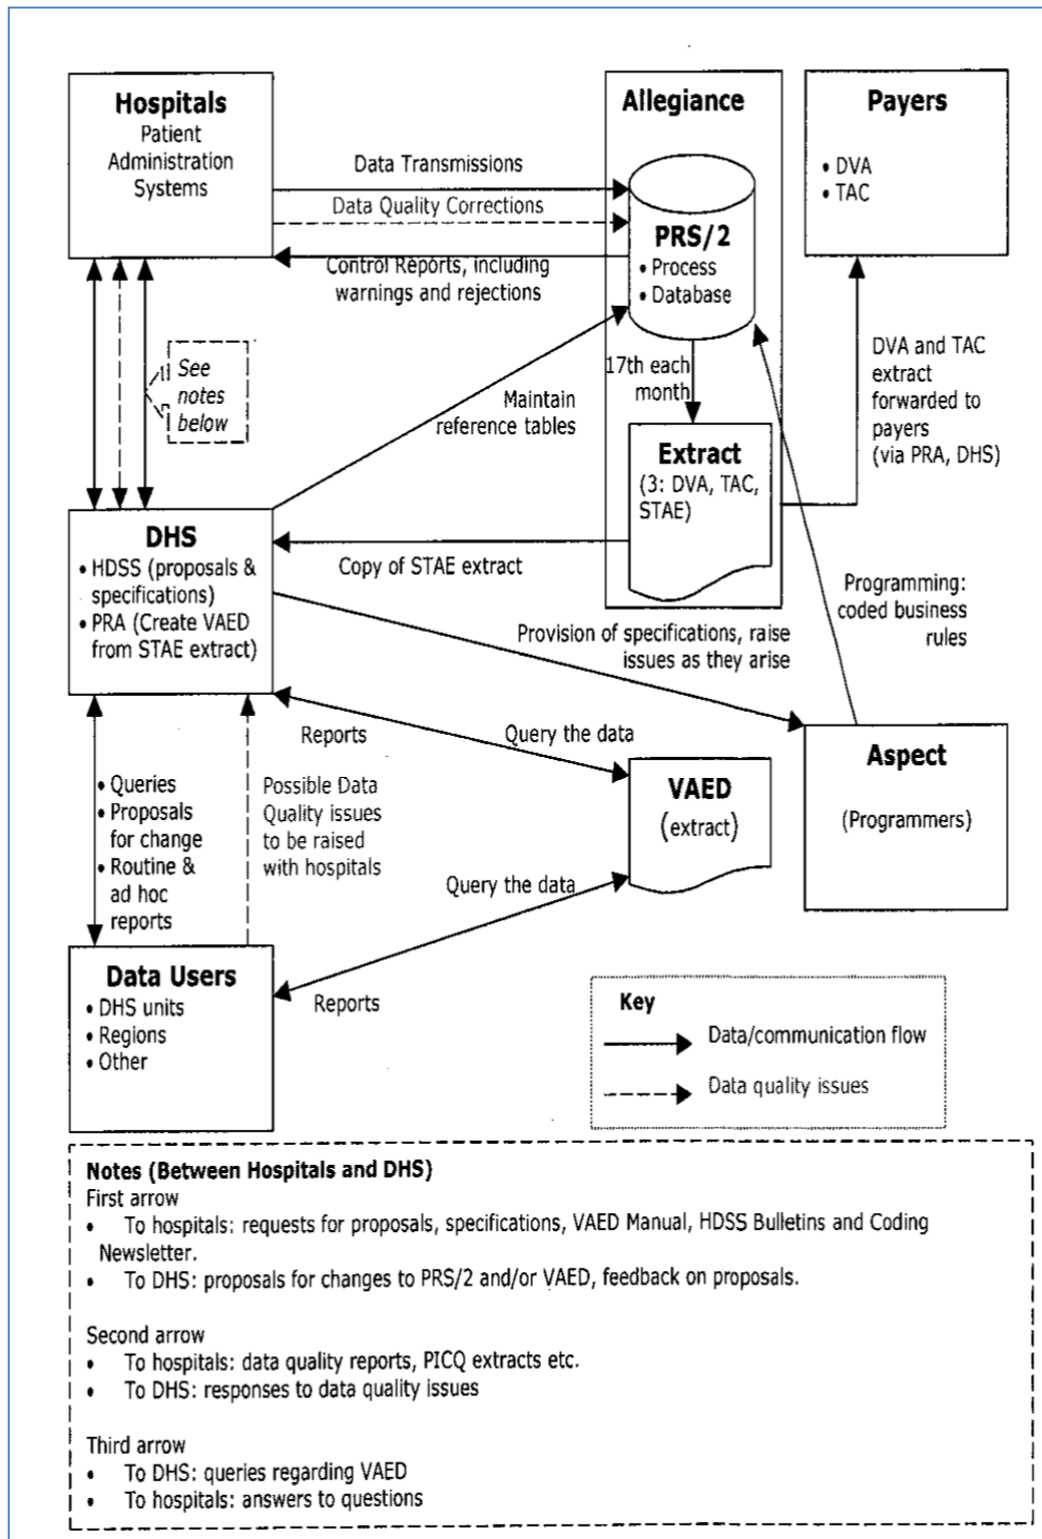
Hospitals
Patient Administration Systems

Data Transmissions

Data Quality Corrections

Control Reports, including warnings and rejections

Allegiance

PRS/2
• Process
• Database

Payers
• DVA
• TAC

See notes below

Maintain reference tables

17th each month

Extract
(3: DVA, TAC, STAE)

DVA and TAC extract forwarded to payers (via PRA, DHS)

DHS
• HDSS (proposals & specifications)
• PRA (Create VAED from STAE extract)

Copy of STAE extract

Programming: coded business rules

Provision of specifications, raise issues as they arise

Reports

Query the data

Aspect
(Programmers)

• Queries
• Proposals for change
• Routine & ad hoc reports

Possible Data Quality issues to be raised with hospitals

VAED
(extract)

Query the data

Data Users
• DHS units
• Regions
• Other

Reports

Key
Data/communication flow
Data quality issues

Notes (Between Hospitals and DHS)
First arrow
• To hospitals: requests for proposals, specifications, VAED Manual, HDSS Bulletins and Coding Newsletter.
• To DHS: proposals for changes to PRS/2 and/or VAED, feedback on proposals.

Second arrow
• To hospitals: data quality reports, PICQ extracts etc.
• To DHS: responses to data quality issues

Third arrow
• To DHS: queries regarding VAED
• To hospitals: answers to questions